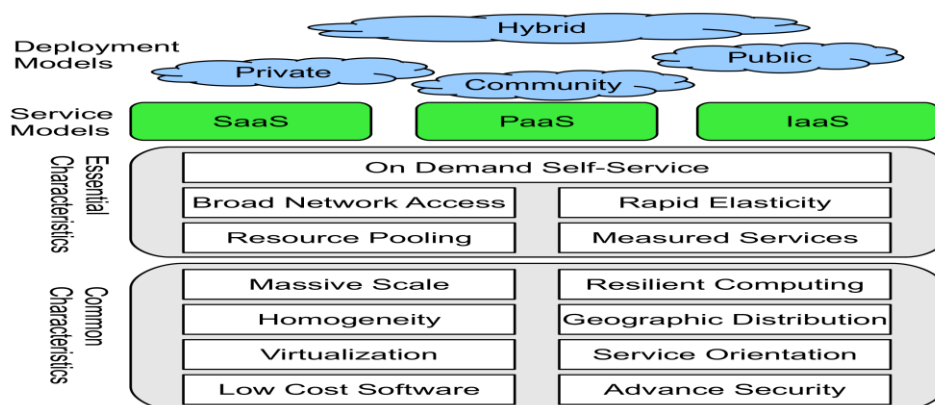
Deployment Models

Hybrid

Public

Private

Community

Service Models

SaaS

PaaS

IaaS

Essential Characteristics

On Demand Self-Service

Broad Network Access

Rapid Elasticity

Resource Pooling

Measured Services

Common Characteristics

Massive Scale

Resilient Computing

Homogeneity

Geographic Distribution

Virtualization

Service Orientation

Low Cost Software

Advance Security